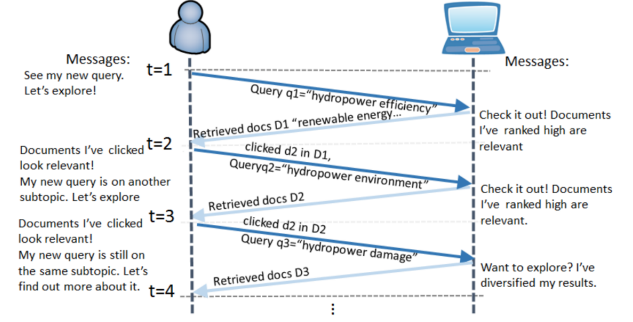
Messages:
See my new query. Let's explore!

Messages:

t=1

Query q1="hydropower efficiency"

Check it out! Documents I've ranked high are relevant

Retrieved docs D1 "renewable energy…

t=2

Documents I've clicked look relevant! My new query is on another subtopic. Let's explore

clicked d2 in D1,
Queryq2="hydropower environment"

Check it out! Documents I've ranked high are relevant.

Retrieved docs D2

t=3

Documents I've clicked look relevant! My new query is still on the same subtopic. Let's find out more about it.

clicked d2 in D2
Query q3="hydropower damage"

Want to explore? I've diversified my results.

Retrieved docs D3

t=4

⋮